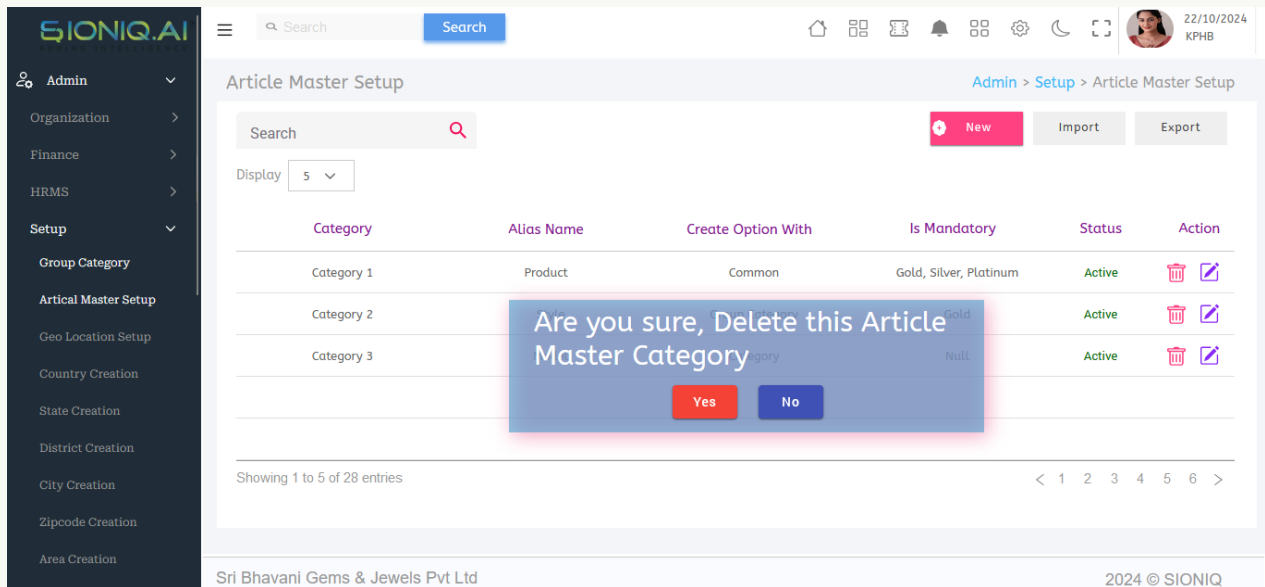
SIONIQ.AI

Admin
Organization
Finance
HRMS
Setup
Group Category
Artical Master Setup
Geo Location Setup
Country Creation
State Creation
District Creation
City Creation
Zipcode Creation
Area Creation

Search
Search

22/10/2024
KPHB

Article Master Setup

Admin > Setup > Article Master Setup

Search

New
Import
Export

Display 5

| Category | Alias Name | Create Option With | Is Mandatory | Status | Action |
|---|---|---|---|---|---|
| Category 1 | Product | Common | Gold, Silver, Platinum | Active | |
| Category 2 | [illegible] | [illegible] | Gold | Active | |
| Category 3 | | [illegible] | Null | Active | |

Are you sure, Delete this Article Master Category

Yes
No

Showing 1 to 5 of 28 entries

< 1 2 3 4 5 6 >

Sri Bhavani Gems & Jewels Pvt Ltd

2024 © SIONIQ